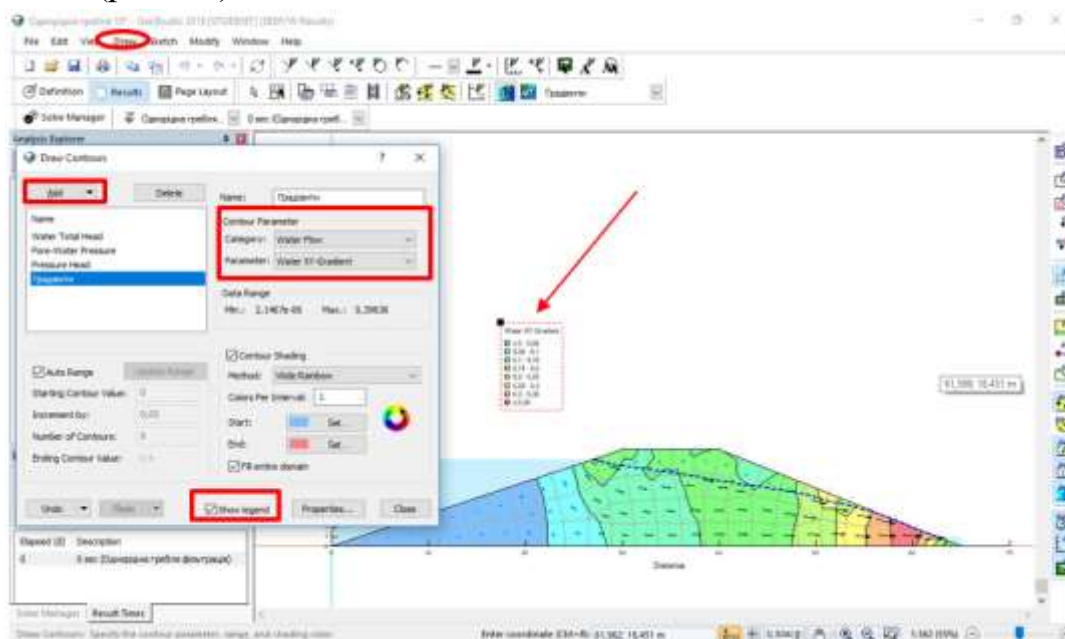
File Edit View Draw Sketch Modify Window Help

Definition Results Page Layout

Solve Manager

Analysis Explorer

Draw Contours

Add Delete

Name
Water Total Head
Pore-Water Pressure
Pressure Head
Градієнти

Name: Градієнти

Contour Parameter
Category: Water Flow
Parameter: Water XY-Gradient

Data Range
Min.: 2.1467e-05 Max.: 0.39836

Auto Range Update Range
Starting Contour Value: 0
Increment by: 0.05
Number of Contours: 9
Ending Contour Value: 0.4

Contour Shading
Method: Wide Rainbow
Colors Per Interval: 1
Start: Set...
End: Set...
Fill entire domain

Undo Redo Show legend Properties... Close

Elapsed (d) Description
0

Solve Manager Result Times

Water XY-Gradient

61.588, 18.451 m

Distance

Enter coordinate (Ctrl+R): 61.582, 18.451 m